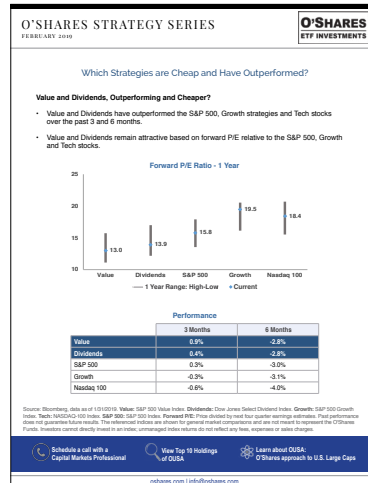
O'SHARES STRATEGY SERIES
FEBRUARY 2019

O'SHARES
ETF INVESTMENTS

Which Strategies are Cheap and Have Outperformed?

Value and Dividends, Outperforming and Cheaper?

• Value and Dividends have outperformed the S&P 500, Growth strategies and Tech stocks over the past 3 and 6 months.

• Value and Dividends remain attractive based on forward P/E relative to the S&P 500, Growth and Tech stocks.

Forward P/E Ratio - 1 Year

25
20
15
10

13.0 Value
13.9 Dividends
15.8 S&P 500
19.5 Growth
18.4 Nasdaq 100

— 1 Year Range: High-Low • Current

Performance

| | 3 Months | 6 Months |
|---|---|---|
| Value | 0.9% | -2.8% |
| Dividends | 0.4% | -2.8% |
| S&P 500 | 0.3% | -3.0% |
| Growth | -0.3% | -3.1% |
| Nasdaq 100 | -0.6% | -4.0% |

Source: Bloomberg, data as of 1/31/2019. Value: S&P 500 Value Index. Dividends: Dow Jones Select Dividend Index. Growth: S&P 500 Growth Index. Tech: NASDAQ-100 Index. S&P 500: S&P 500 Index. Forward P/E: Price divided by next four quarter earnings estimates. Past performance does not guarantee future results. The referenced indices are shown for general market comparisons and are not meant to represent the O'Shares Funds. Investors cannot directly invest in an index; unmanaged index returns do not reflect any fees, expenses or sales charges.

Schedule a call with a Capital Markets Professional

View Top 10 Holdings of OUSA

Learn about OUSA: O'Shares approach to U.S. Large Caps

oshares.com | info@oshares.com